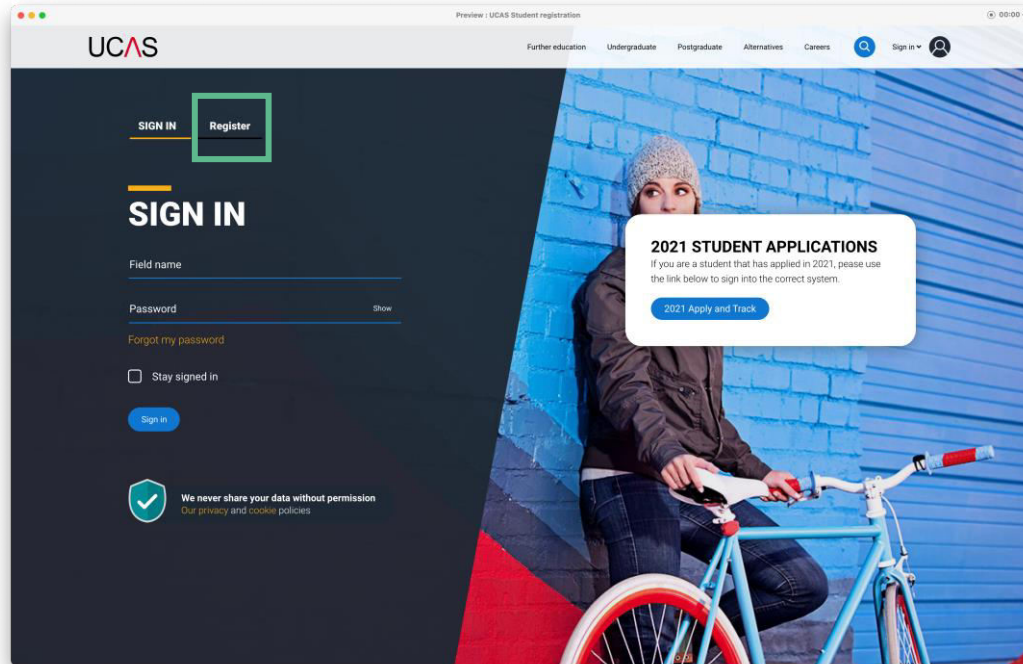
Preview : UCAS Student registration

00:00

UCAS

Further education Undergraduate Postgraduate Alternatives Careers Sign in

SIGN IN Register

SIGN IN

Field name

Password Show

Forgot my password

Stay signed in

Sign in

We never share your data without permission
Our privacy and cookie policies

2021 STUDENT APPLICATIONS

If you are a student that has applied in 2021, please use the link below to sign into the correct system.

2021 Apply and Track